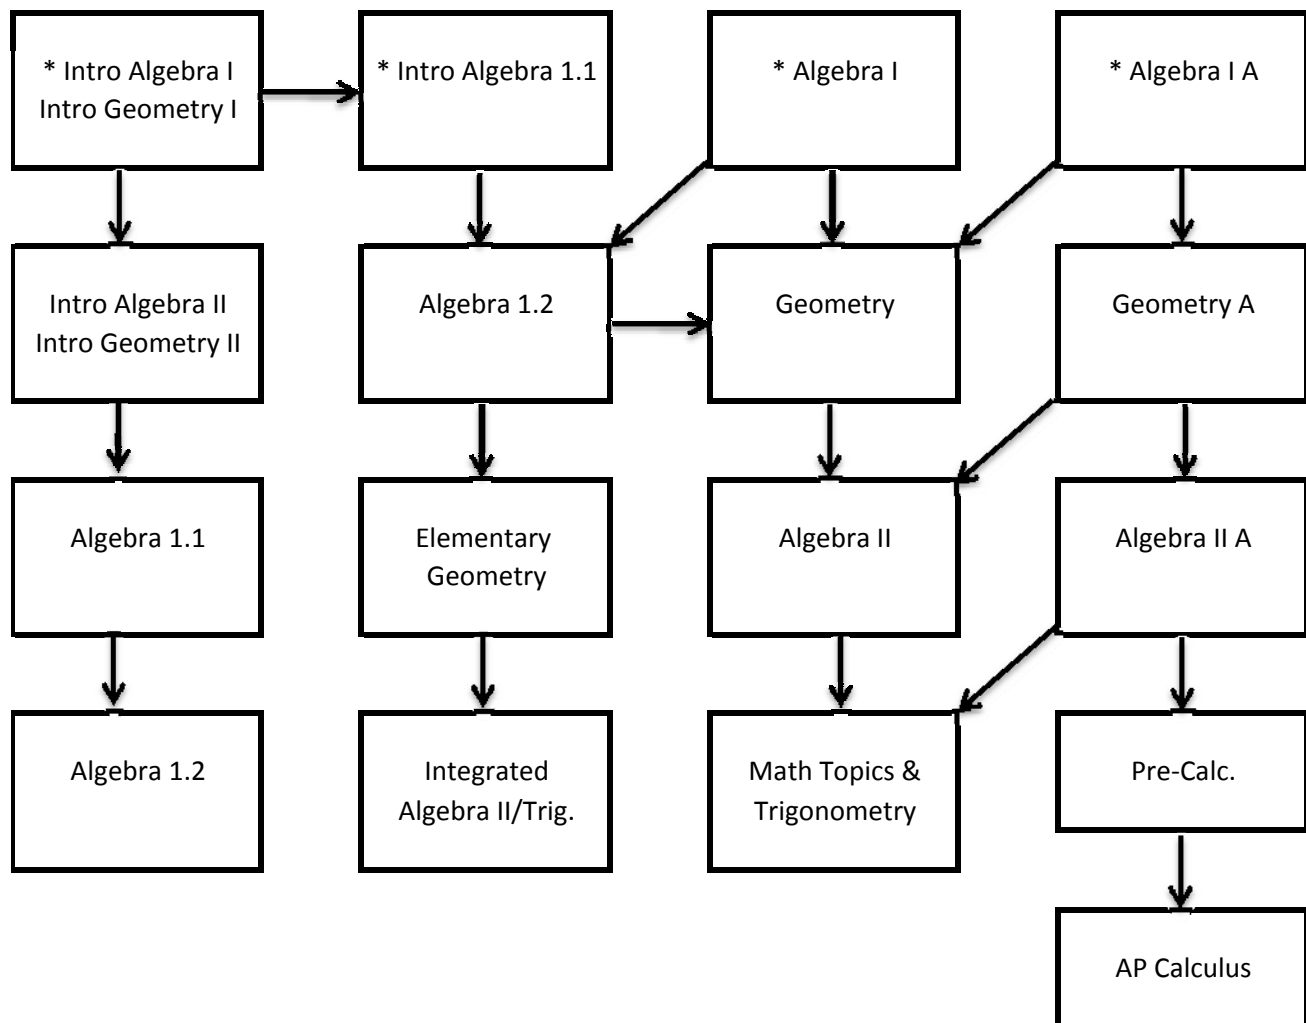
* Intro Algebra I
Intro Geometry I

* Intro Algebra 1.1

* Algebra I

* Algebra I A

Intro Algebra II
Intro Geometry II

Algebra 1.2

Geometry

Geometry A

Algebra 1.1

Elementary Geometry

Algebra II

Algebra II A

Algebra 1.2

Integrated Algebra II/Trig.

Math Topics & Trigonometry

Pre-Calc.

AP Calculus